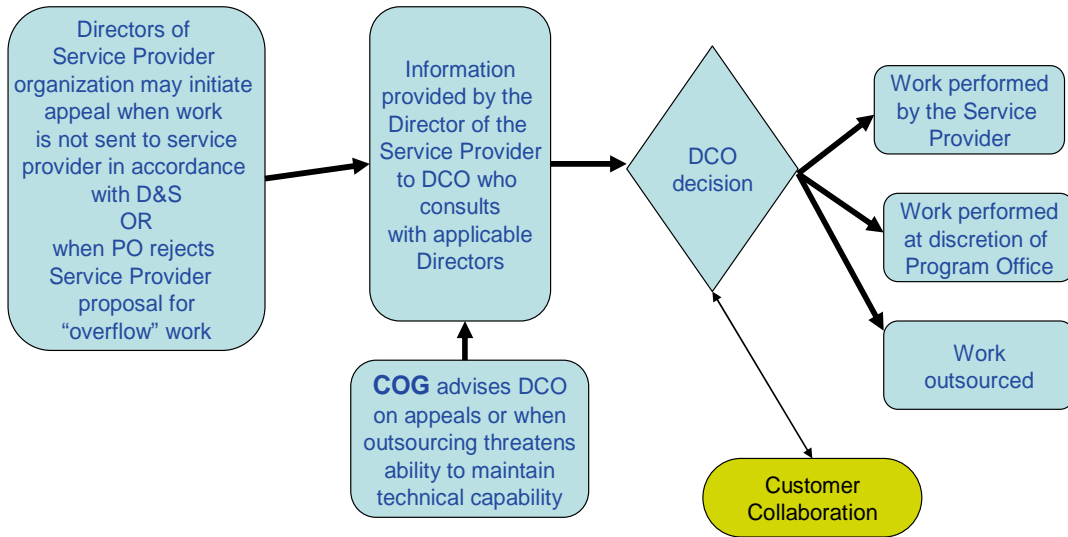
Directors of Service Provider organization may initiate appeal when work is not sent to service provider in accordance with D&S OR when PO rejects Service Provider proposal for "overflow" work

Information provided by the Director of the Service Provider to DCO who consults with applicable Directors

COG advises DCO on appeals or when outsourcing threatens ability to maintain technical capability

DCO decision

Work performed by the Service Provider

Work performed at discretion of Program Office

Work outsourced

Customer Collaboration